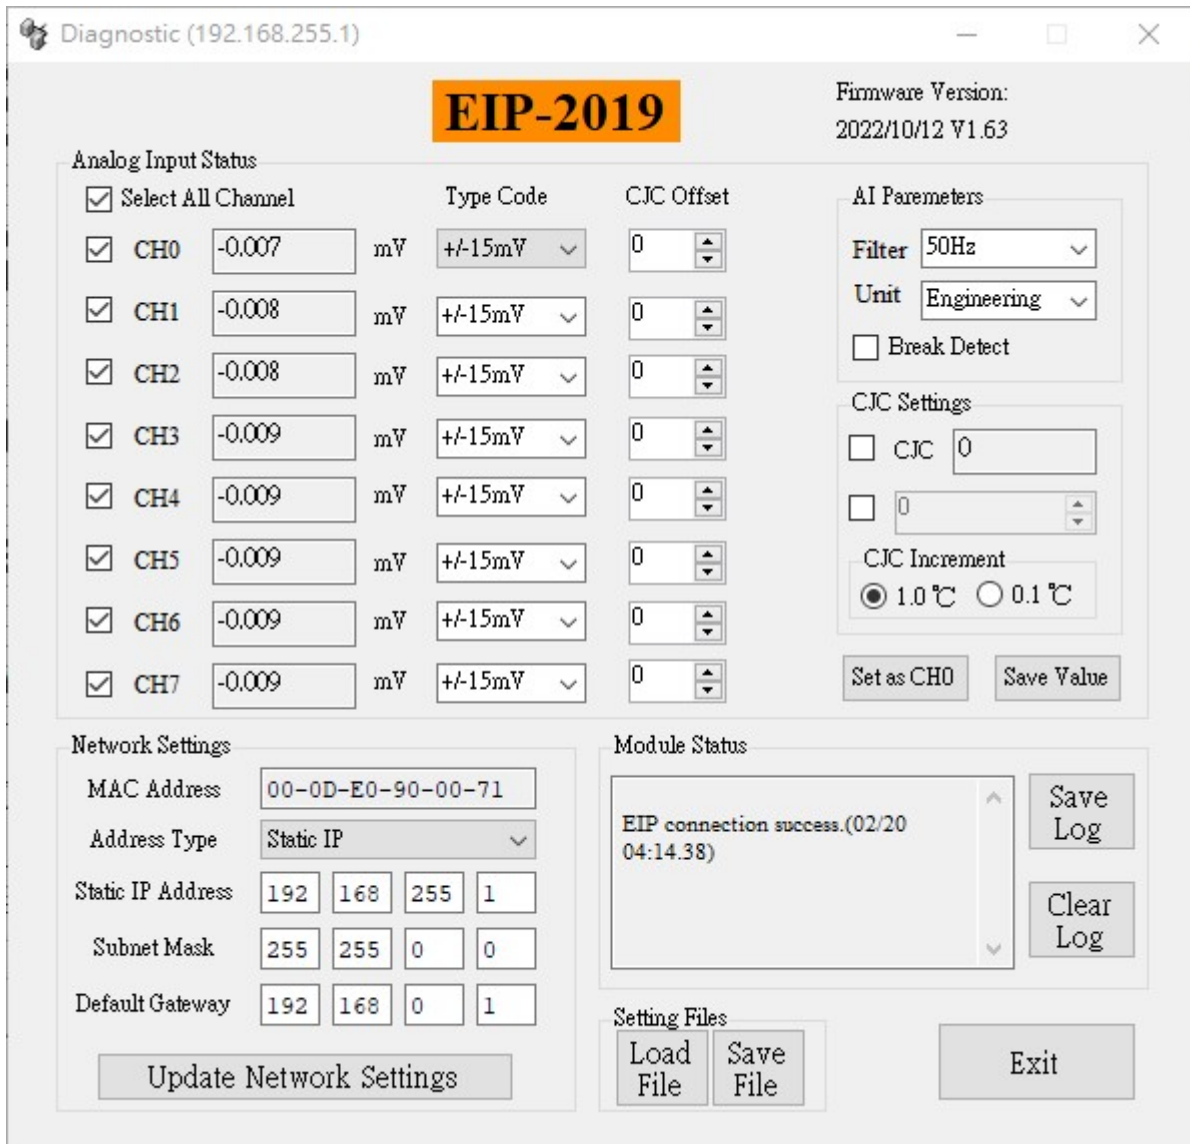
Diagnostic (192.168.255.1)

EIP-2019

Firmware Version:
2022/10/12 V1.63

Analog Input Status

Select All Channel

Type Code

CJC Offset

CH0 -0.007 mV +/-15mV 0
CH1 -0.008 mV +/-15mV 0
CH2 -0.008 mV +/-15mV 0
CH3 -0.009 mV +/-15mV 0
CH4 -0.009 mV +/-15mV 0
CH5 -0.009 mV +/-15mV 0
CH6 -0.009 mV +/-15mV 0
CH7 -0.009 mV +/-15mV 0

AI Paremeters
Filter 50Hz
Unit Engineering
Break Detect

CJC Settings
CJC 0
0
CJC Increment
1.0℃ 0.1℃

Set as CH0 Save Value

Network Settings
MAC Address 00-0D-E0-90-00-71
Address Type Static IP
Static IP Address 192 168 255 1
Subnet Mask 255 255 0 0
Default Gateway 192 168 0 1

Update Network Settings

Module Status
EIP connection success.(02/20 04:14.38)

Save Log
Clear Log

Setting Files
Load File
Save File

Exit